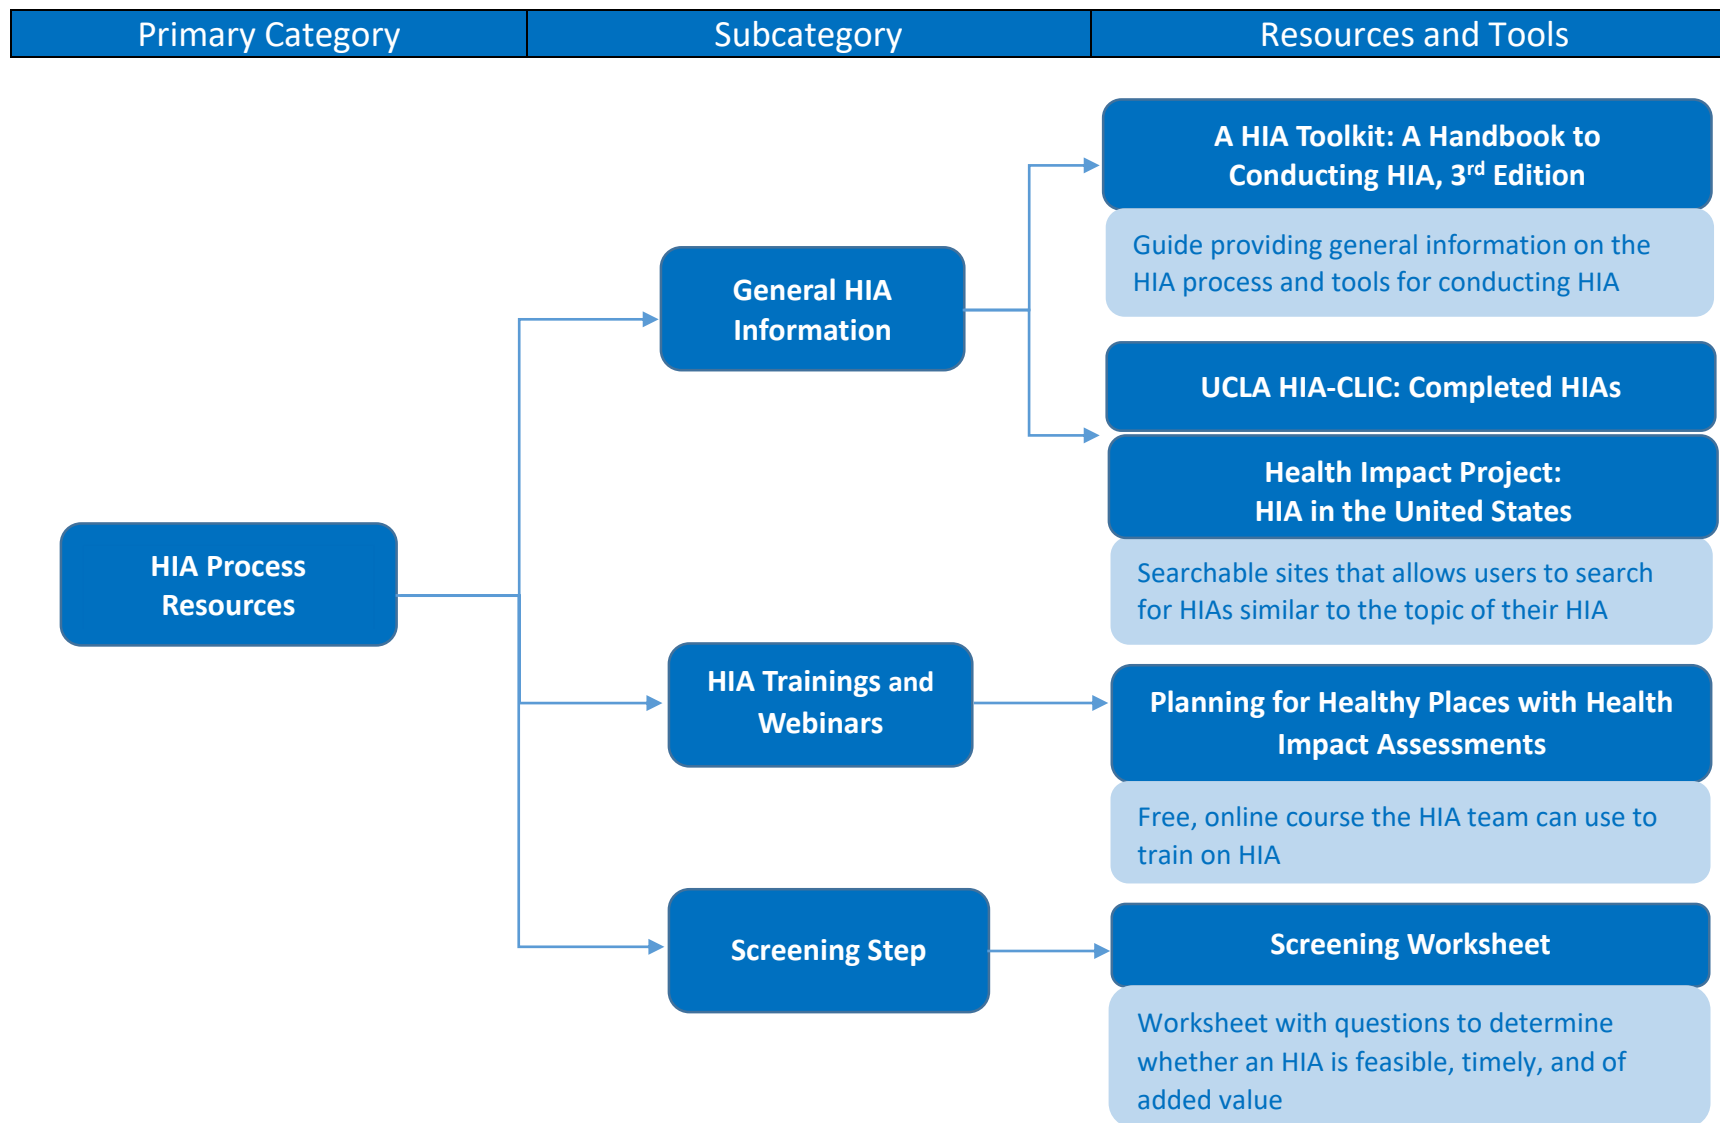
| Primary Category | Subcategory | Resources and Tools |
|---|---|---|

HIA Process Resources

General HIA Information

HIA Trainings and Webinars

Screening Step

A HIA Toolkit: A Handbook to Conducting HIA, 3$^{rd}$ Edition

Guide providing general information on the HIA process and tools for conducting HIA

UCLA HIA-CLIC: Completed HIAs

Health Impact Project: HIA in the United States

Searchable sites that allows users to search for HIAs similar to the topic of their HIA

Planning for Healthy Places with Health Impact Assessments

Free, online course the HIA team can use to train on HIA

Screening Worksheet

Worksheet with questions to determine whether an HIA is feasible, timely, and of added value